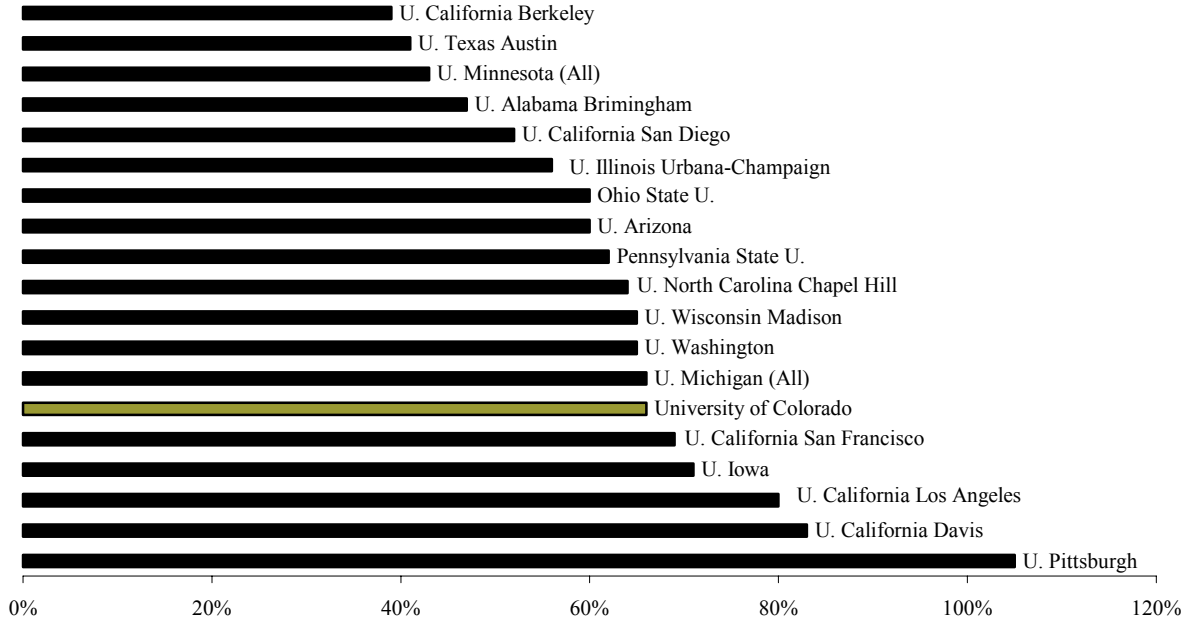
U. California Berkeley
U. Texas Austin
U. Minnesota (All)
U. Alabama Brimingham
U. California San Diego
U. Illinois Urbana-Champaign
Ohio State U.
U. Arizona
Pennsylvania State U.
U. North Carolina Chapel Hill
U. Wisconsin Madison
U. Washington
U. Michigan (All)
University of Colorado
U. California San Francisco
U. Iowa
U. California Los Angeles
U. California Davis
U. Pittsburgh

0% 20% 40% 60% 80% 100% 120%